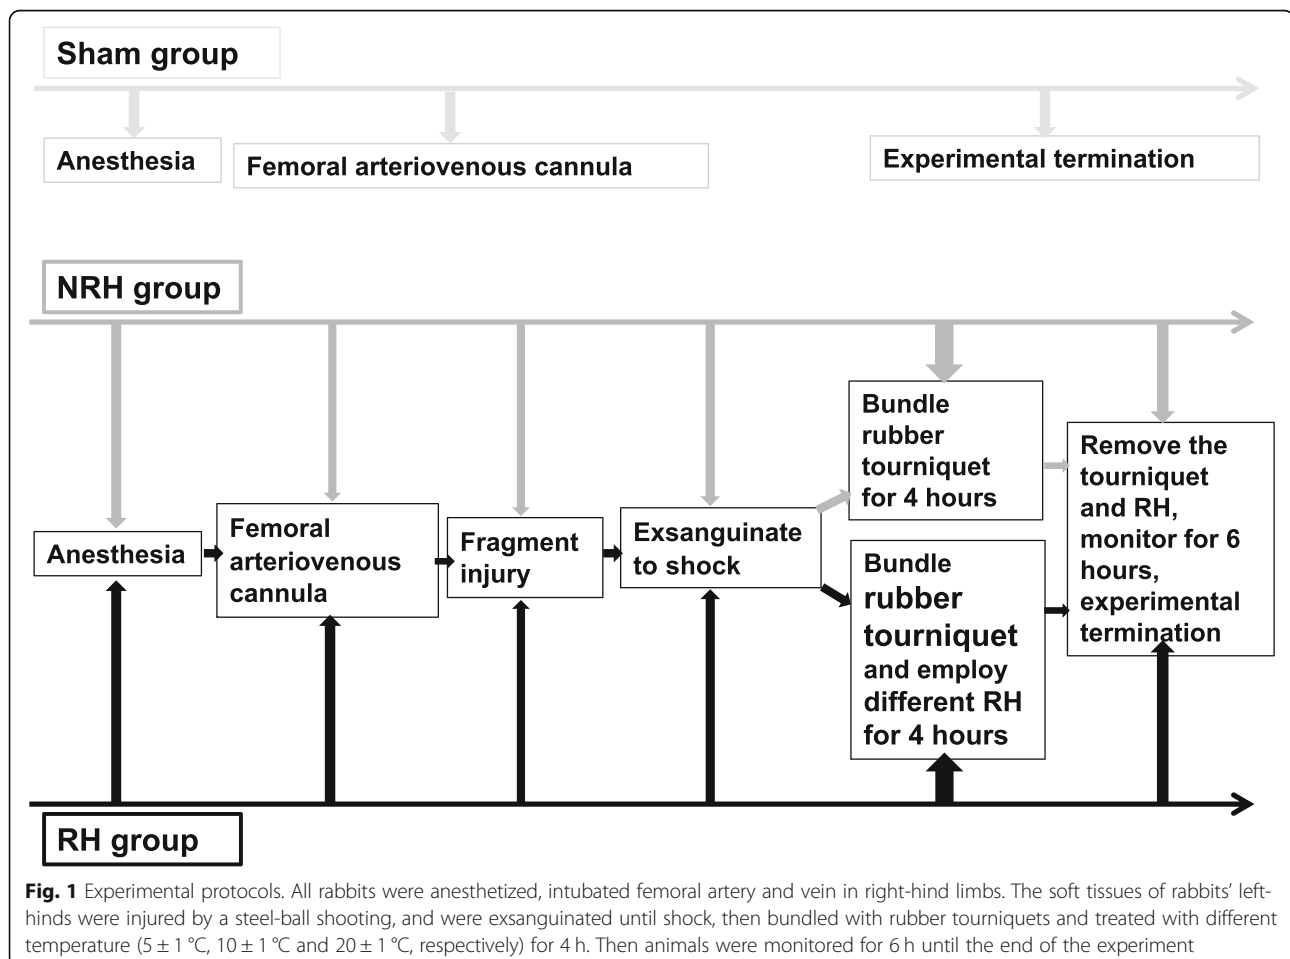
Sham group

Anesthesia

Femoral arteriovenous cannula

Experimental termination

NRH group

Anesthesia

Femoral arteriovenous cannula

Fragment injury

Exsanguinate to shock

Bundle rubber tourniquet for 4 hours

Bundle rubber tourniquet and employ different RH for 4 hours

Remove the tourniquet and RH, monitor for 6 hours, experimental termination

RH group

**Fig. 1** Experimental protocols. All rabbits were anesthetized, intubated femoral artery and vein in right-hind limbs. The soft tissues of rabbits' left-hinds were injured by a steel-ball shooting, and were exsanguinated until shock, then bundled with rubber tourniquets and treated with different temperature (5 ± 1 °C, 10 ± 1 °C and 20 ± 1 °C, respectively) for 4 h. Then animals were monitored for 6 h until the end of the experiment